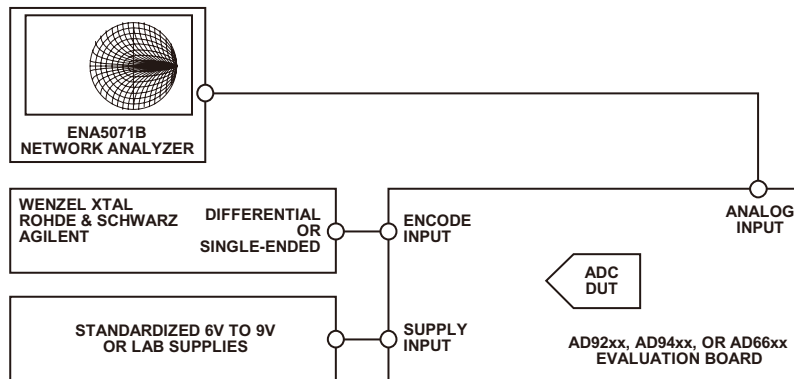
ENA5071B
NETWORK ANALYZER

WENZEL XTAL
ROHDE & SCHWARZ
AGILENT

DIFFERENTIAL
OR
SINGLE-ENDED

ENCODE
INPUT

ANALOG
INPUT

ADC
DUT

STANDARDIZED 6V TO 9V
OR LAB SUPPLIES

SUPPLY
INPUT

AD92xx, AD94xx, OR AD66xx
EVALUATION BOARD